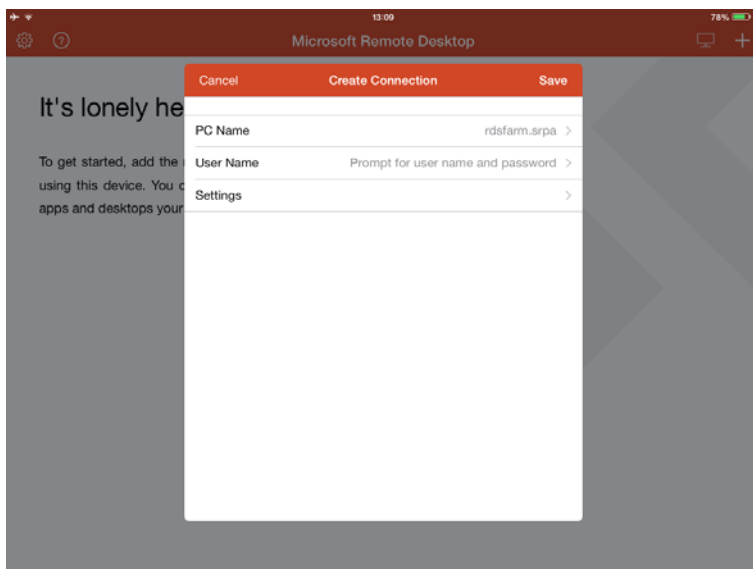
13:09

78%

Microsoft Remote Desktop

It's lonely he

To get started, add the using this device. You c apps and desktops your

Cancel

Create Connection

Save

PC Name

rdsfarm.srpa >

User Name

Prompt for user name and password >

Settings

>